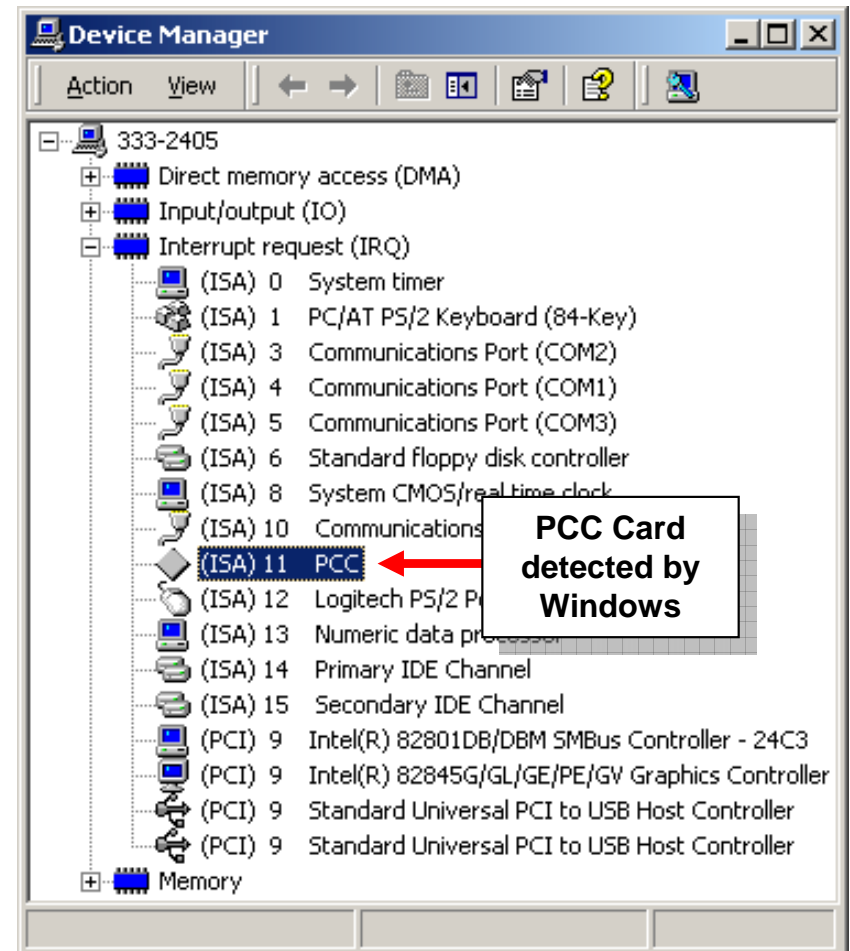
Device Manager

Action View

333-2405
Direct memory access (DMA)
Input/output (IO)
Interrupt request (IRQ)
(ISA) 0 System timer
(ISA) 1 PC/AT PS/2 Keyboard (84-Key)
(ISA) 3 Communications Port (COM2)
(ISA) 4 Communications Port (COM1)
(ISA) 5 Communications Port (COM3)
(ISA) 6 Standard floppy disk controller
(ISA) 8 System CMOS/real time clock
(ISA) 10 Communications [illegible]
(ISA) 11 PCC
(ISA) 12 Logitech PS/2 P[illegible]
(ISA) 13 Numeric data processor
(ISA) 14 Primary IDE Channel
(ISA) 15 Secondary IDE Channel
(PCI) 9 Intel(R) 82801DB/DBM SMBus Controller - 24C3
(PCI) 9 Intel(R) 82845G/GL/GE/PE/GV Graphics Controller
(PCI) 9 Standard Universal PCI to USB Host Controller
(PCI) 9 Standard Universal PCI to USB Host Controller
Memory

PCC Card detected by Windows